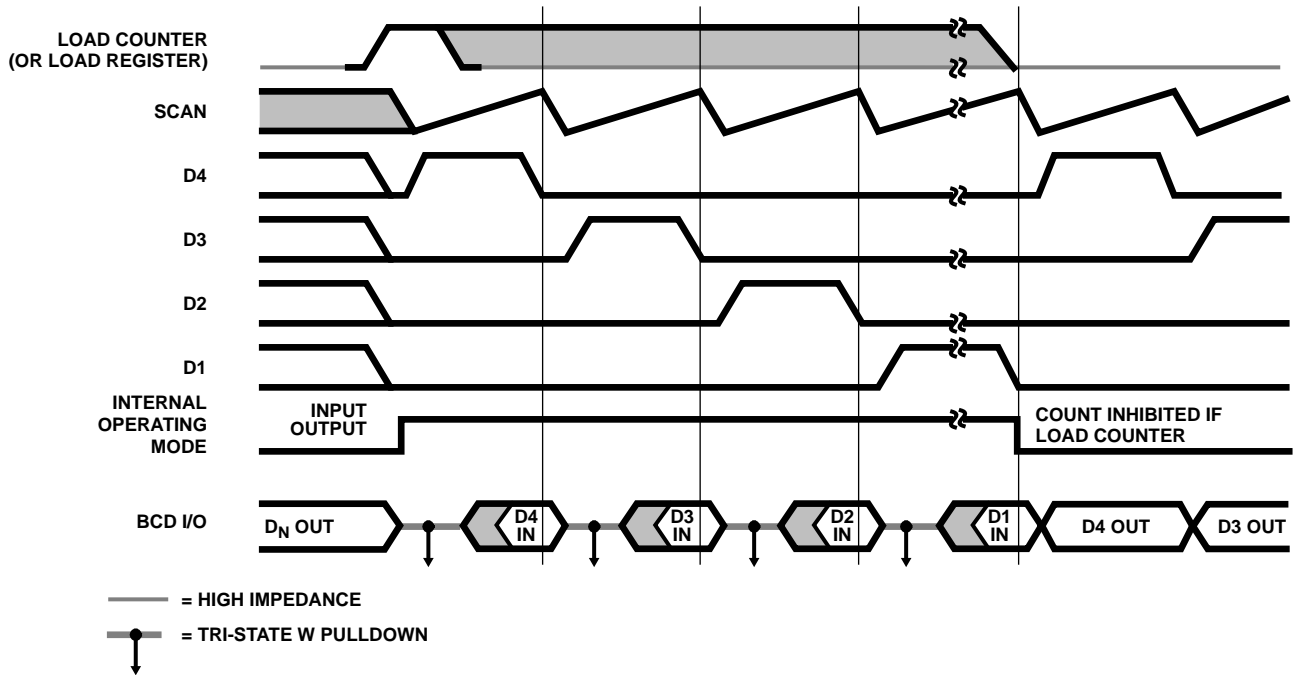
LOAD COUNTER (OR LOAD REGISTER)

SCAN

D4

D3

D2

D1

INTERNAL OPERATING MODE

INPUT

OUTPUT

COUNT INHIBITED IF LOAD COUNTER

BCD I/O

$D_N$ OUT

D4 IN

D3 IN

D2 IN

D1 IN

D4 OUT

D3 OUT

= HIGH IMPEDANCE

= TRI-STATE W PULLDOWN